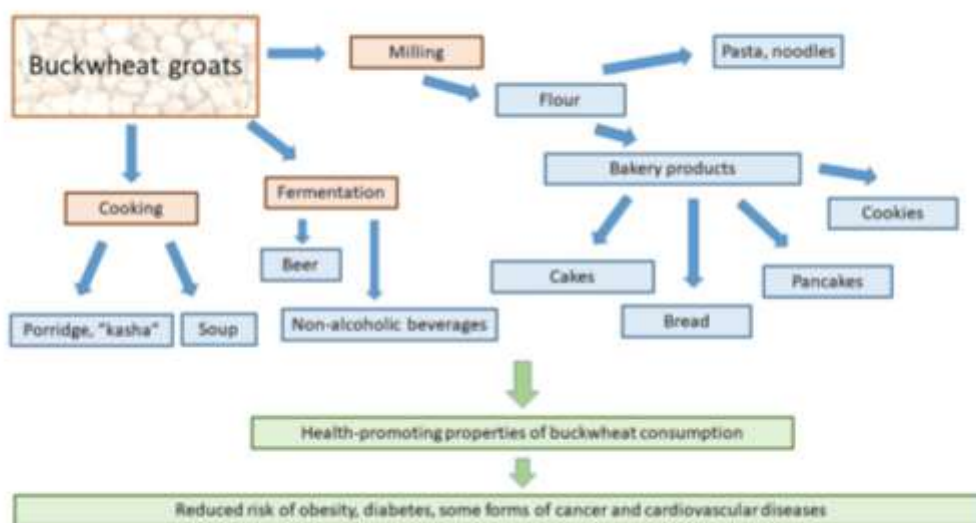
Buckwheat groats

Milling

Pasta, noodles

Flour

Bakery products

Cookies

Cooking

Fermentation

Beer

Cakes

Pancakes

Bread

Porridge, "kasha"

Soup

Non-alcoholic beverages

Health-promoting properties of buckwheat consumption

Reduced risk of obesity, diabetes, some forms of cancer and cardiovascular diseases